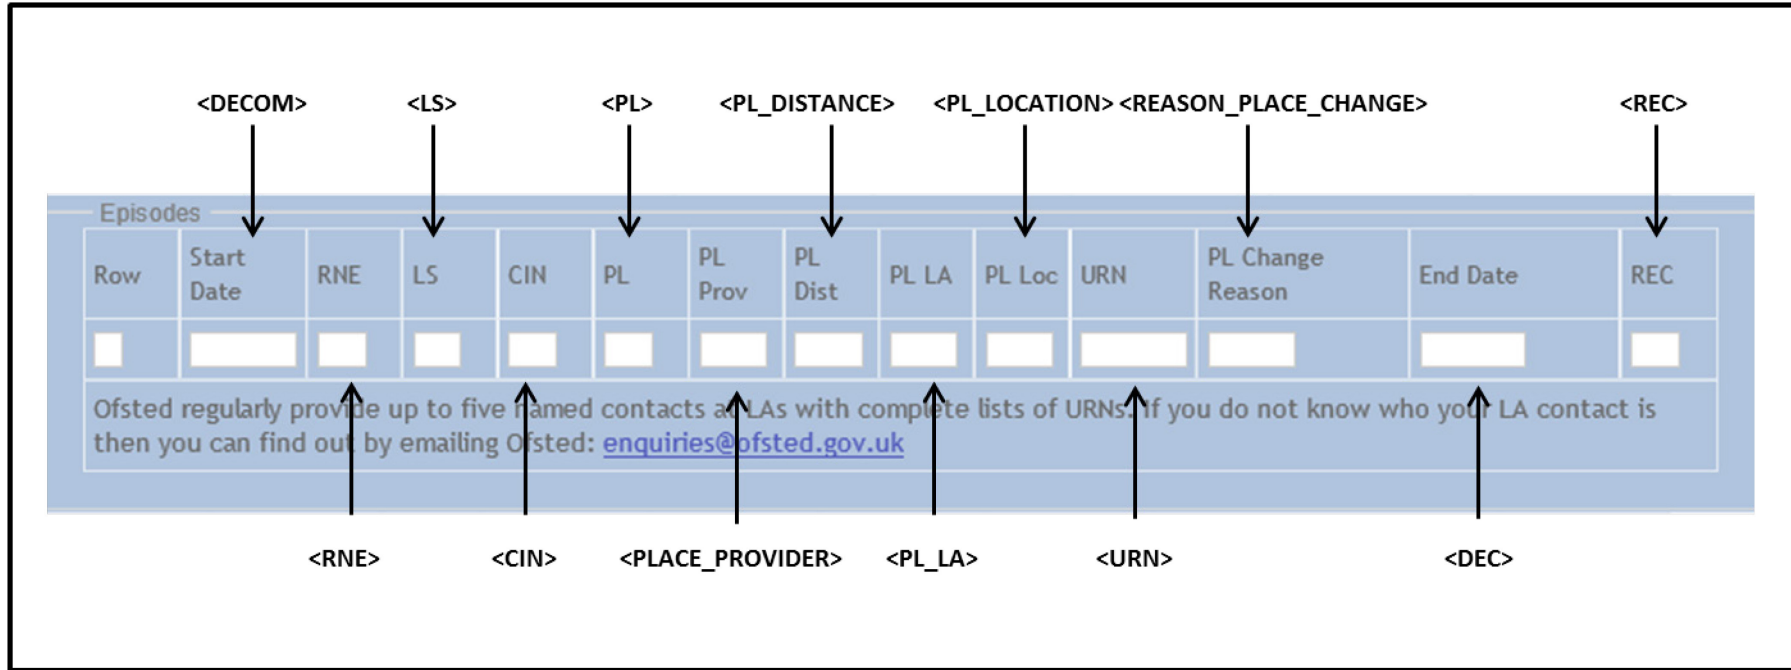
<DECOM> <LS> <PL> <PL_DISTANCE> <PL_LOCATION> <REASON_PLACE_CHANGE> <REC>

Episodes

| Row | Start Date | RNE | LS | CIN | PL | PL Prov | PL Dist | PL LA | PL Loc | URN | PL Change Reason | End Date | REC |
|---|---|---|---|---|---|---|---|---|---|---|---|---|---|
| | | | | | | | | | | | | | |

Ofsted regularly provide up to five named contacts at LAs with complete lists of URNs. If you do not know who your LA contact is then you can find out by emailing Ofsted: enquiries@ofsted.gov.uk

<RNE> <CIN> <PLACE_PROVIDER> <PL_LA> <URN> <DEC>